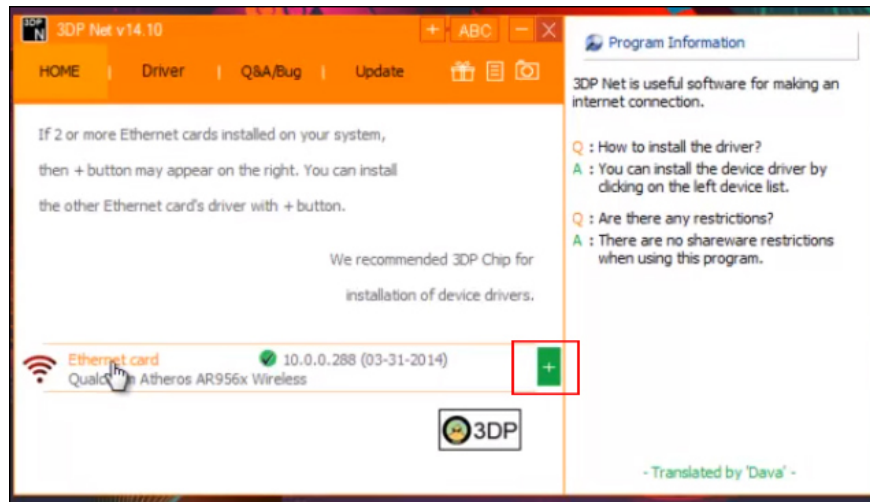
3DP N 3DP Net v14.10 + ABC – ×

HOME | Driver | Q&A/Bug | Update

If 2 or more Ethernet cards installed on your system, then + button may appear on the right. You can install the other Ethernet card's driver with + button.

We recommended 3DP Chip for installation of device drivers.

Ethernet card 10.0.0.288 (03-31-2014)
Qualc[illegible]m Atheros AR956x Wireless +

3DP

Program Information

3DP Net is useful software for making an internet connection.

Q : How to install the driver?
A : You can install the device driver by clicking on the left device list.

Q : Are there any restrictions?
A : There are no shareware restrictions when using this program.

- Translated by 'Dava' -